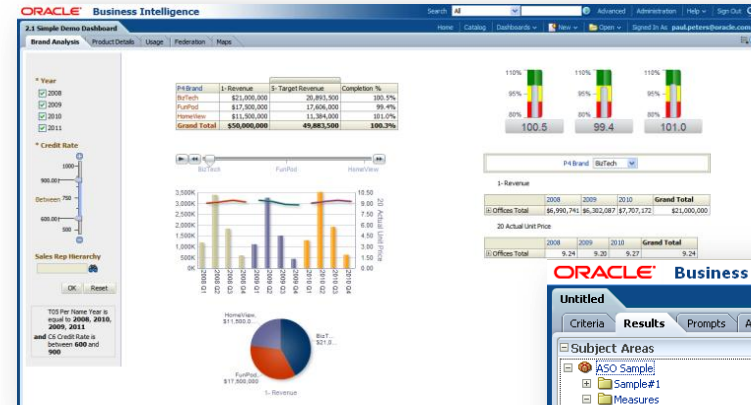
ORACLE Business Intelligence

Search All Advanced Administration Help Sign Out

2.1 Simple Demo Dashboard

Home Catalog Dashboards New Open Signed In As paul.peters@oracle.com

Brand Analysis Product Details Usage Federation Maps

* Year
2008
2009
2010
2011

* Credit Rate
1000
900.00
Between 750
600.00
500

Sales Rep Hierarchy

OK Reset

T05 Per Name Year is equal to 2008, 2010, 2009, 2011 and C5 Credit Rate is between 600 and 900

| P4 Brand | 1- Revenue | 5- Target Revenue | Completion % |
|---|---|---|---|
| BizTech | $21,000,000 | 20,893,500 | 100.5% |
| FunPod | $17,500,000 | 17,606,000 | 99.4% |
| HomeView | $11,500,000 | 11,384,000 | 101.0% |
| Grand Total | $50,000,000 | 49,883,500 | 100.2% |

BizTech FunPod HomeView

3,500K
3,000K
2,500K
2,000K
1,500K
1,000K
500K
0K

10.50
10.00
9.50
9.00
8.50
8.00

20 Actual Unit Price

2008 Q1 2008 Q2 2008 Q3 2008 Q4 2009 Q1 2009 Q2 2009 Q3 2009 Q4 2010 Q1 2010 Q2 2010 Q3 2010 Q4

HomeView $11,500,0...
BizT... $21,0...
FunPod $17,500,000
1- Revenue

110% 95% 80%
100.5
110% 95% 80%
99.4
110% 95% 80%
101.0

P4 Brand BizTech

1- Revenue

| | 2008 | 2009 | 2010 | Grand Total |
|---|---|---|---|---|
| Offices Total | $6,990,741 | $6,302,087 | $7,707,172 | $21,000,000 |

20 Actual Unit Price

| | 2008 | 2009 | 2010 | Grand Total |
|---|---|---|---|---|
| Offices Total | 9.24 | 9.20 | 9.27 | 9.24 |

ORACLE Business

Untitled

Criteria Results Prompts A

Subject Areas
ASO Sample
Sample#1
Measures